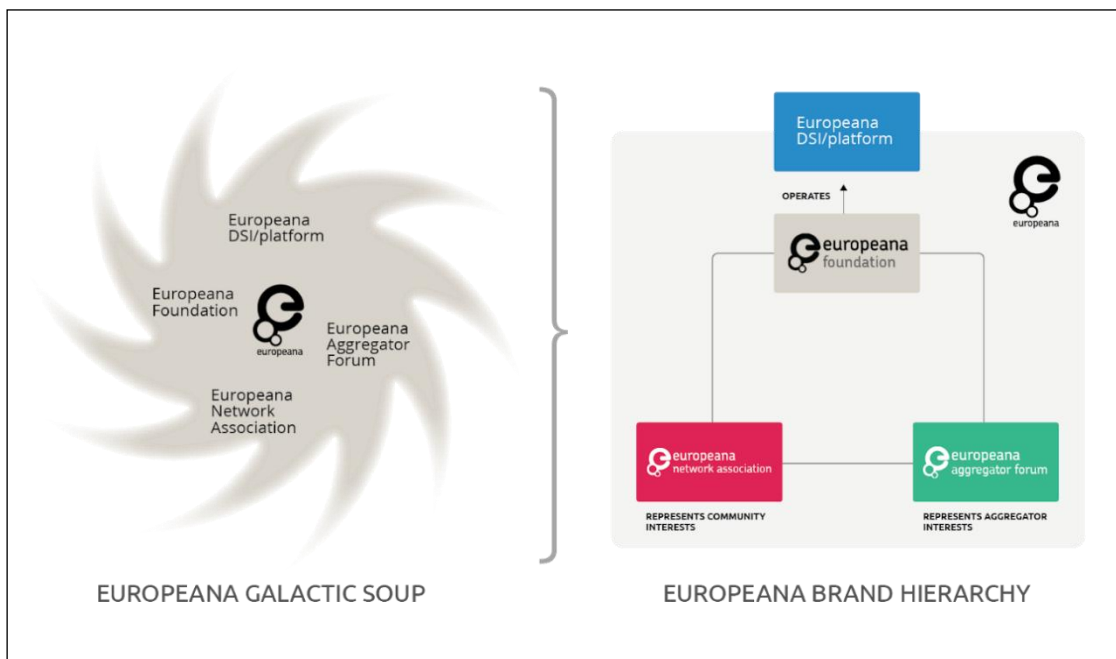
Europeana DSI/platform

Europeana Foundation

europeana

Europeana Aggregator Forum

Europeana Network Association

EUROPEANA GALACTIC SOUP

Europeana DSI/platform

OPERATES

europeana

europeana foundation

europeana network association

REPRESENTS COMMUNITY INTERESTS

europeana aggregator forum

REPRESENTS AGGREGATOR INTERESTS

EUROPEANA BRAND HIERARCHY